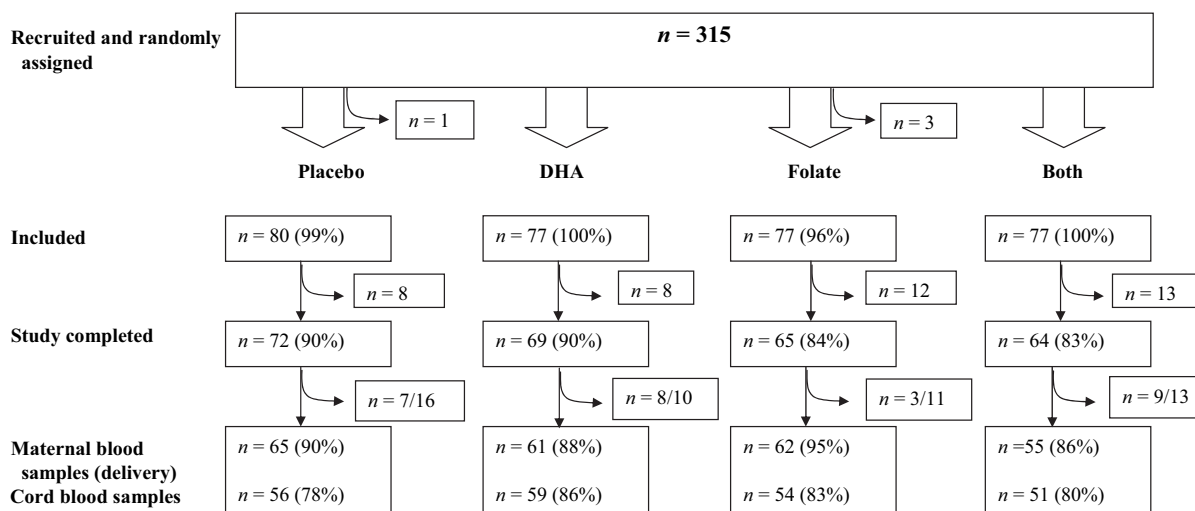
Recruited and randomly assigned

$n$ = 315

$n$ = 1

$n$ = 3

Placebo

DHA

Folate

Both

Included

$n$ = 80 (99%)

$n$ = 77 (100%)

$n$ = 77 (96%)

$n$ = 77 (100%)

$n$ = 8

$n$ = 8

$n$ = 12

$n$ = 13

Study completed

$n$ = 72 (90%)

$n$ = 69 (90%)

$n$ = 65 (84%)

$n$ = 64 (83%)

$n$ = 7/16

$n$ = 8/10

$n$ = 3/11

$n$ = 9/13

Maternal blood samples (delivery)

Cord blood samples

$n$ = 65 (90%)

$n$ = 56 (78%)

$n$ = 61 (88%)

$n$ = 59 (86%)

$n$ = 62 (95%)

$n$ = 54 (83%)

$n$ =55 (86%)

$n$ = 51 (80%)